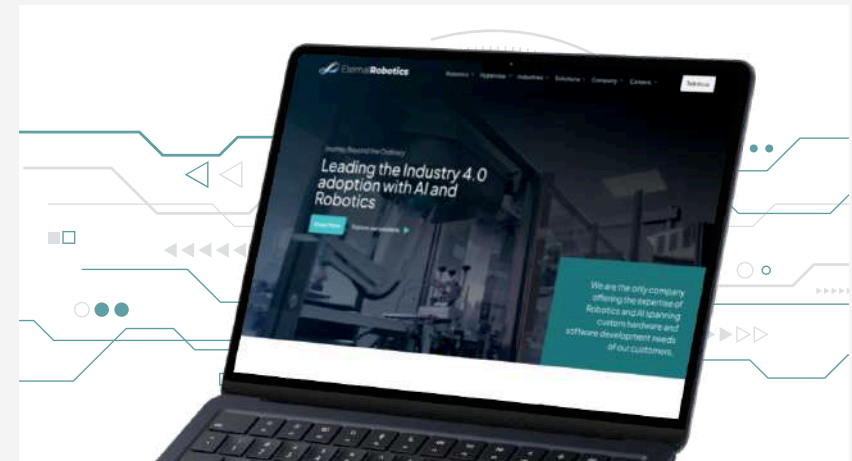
EternalRobotics

Robotics Hyperion Industries Solutions Company Careers

Talk to us

Journey Beyond the Ordinary

Leading the Industry 4.0 adoption with AI and Robotics

Read More

Explore our solutions

We are the only company offering the expertise of Robotics and AI spanning custom hardware and software development needs of our customers.